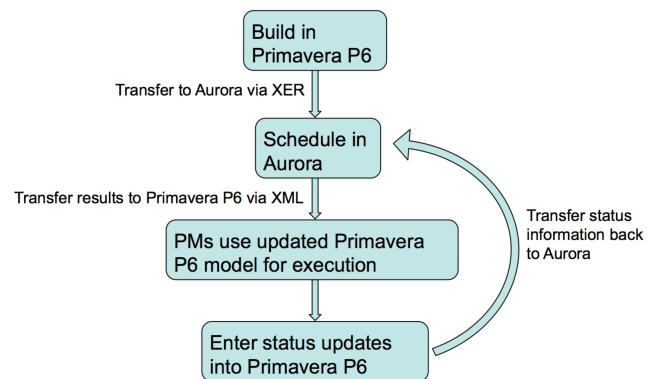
Build in Primavera P6

Transfer to Aurora via XER

Schedule in Aurora

Transfer results to Primavera P6 via XML

PMs use updated Primavera P6 model for execution

Enter status updates into Primavera P6

Transfer status information back to Aurora